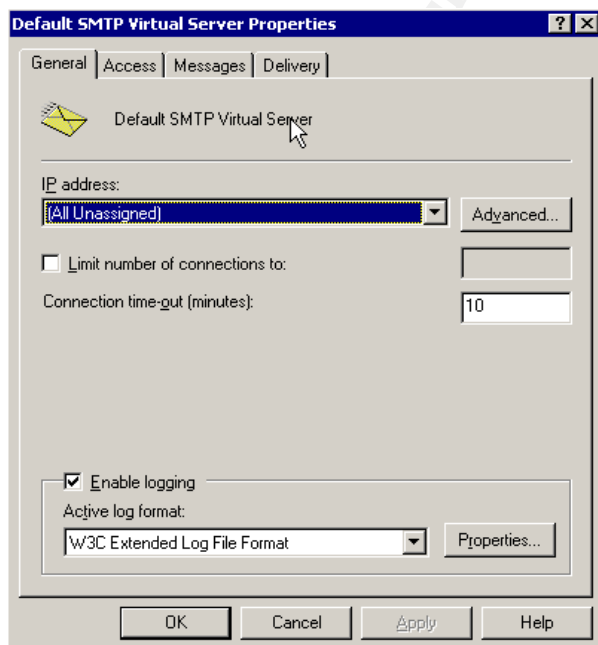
Default SMTP Virtual Server Properties

?

X

General

Access

Messages

Delivery

Default SMTP Virtual Server

IP address:

(All Unassigned)

Advanced...

Limit number of connections to:

Connection time-out (minutes):

10

Enable logging

Active log format:

W3C Extended Log File Format

Properties...

OK

Cancel

Apply

Help